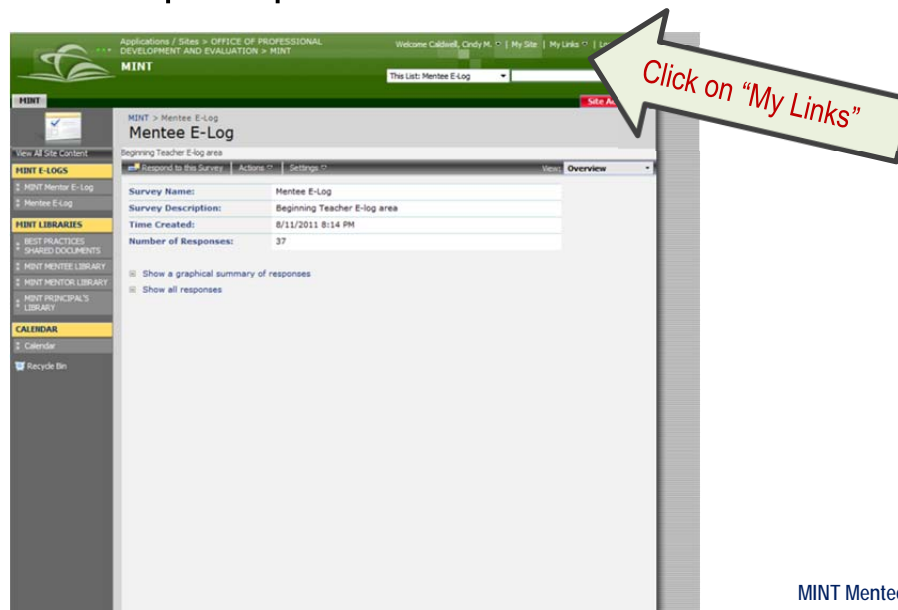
Applications / Sites > OFFICE OF PROFESSIONAL DEVELOPMENT AND EVALUATION > MINT

MINT

Welcome Caldwell, Cindy M. | My Site | My Links | Le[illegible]

This List: Mentee E-Log

MINT

Site Ac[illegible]

Click on "My Links"

MINT > Mentee E-Log

Mentee E-Log

Beginning Teacher E-log area

View All Site Content

Respond to this Survey | Actions | Settings

View: Overview

MINT E-LOGS

MINT Mentor E-Log

Mentee E-Log

MINT LIBRARIES

BEST PRACTICES SHARED DOCUMENTS

MINT MENTEE LIBRARY

MINT MENTOR LIBRARY

MINT PRINCIPAL'S LIBRARY

CALENDAR

Calendar

Recycle Bin

| | |
|---|---|
| Survey Name: | Mentee E-Log |
| Survey Description: | Beginning Teacher E-log area |
| Time Created: | 8/11/2011 8:14 PM |
| Number of Responses: | 37 |

Show a graphical summary of responses

Show all responses

MINT Mente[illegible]